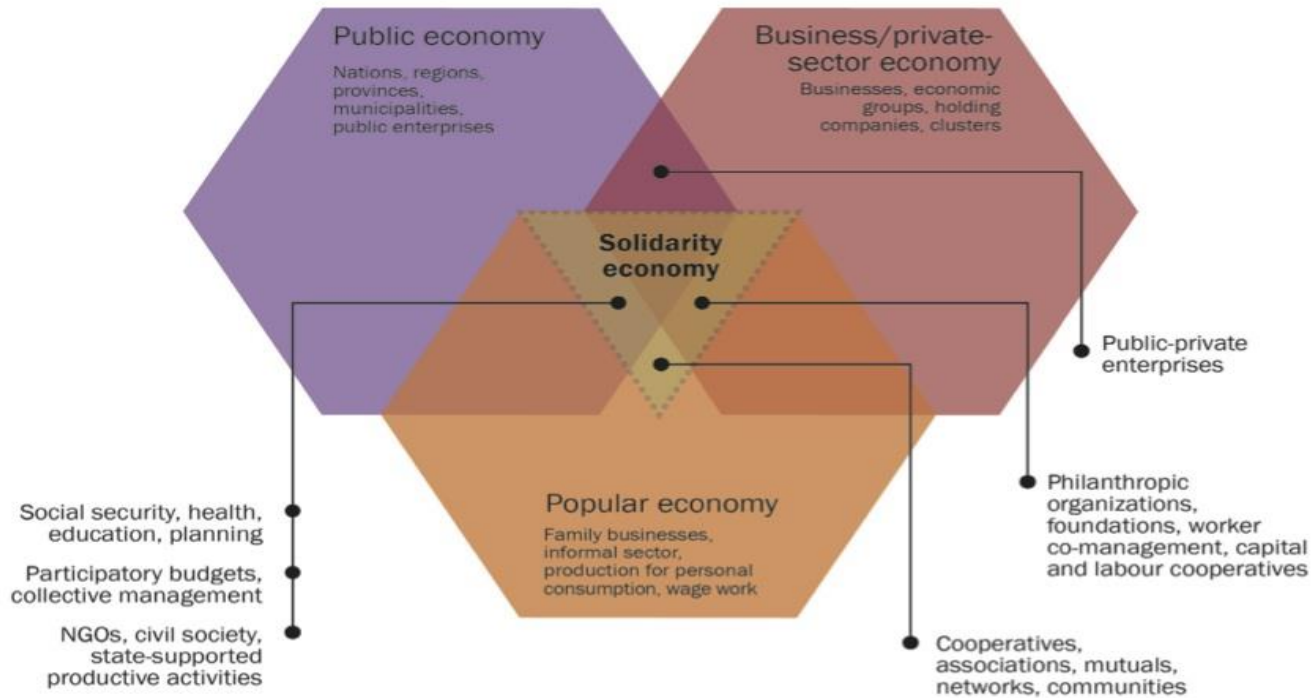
Public economy

Nations, regions, provinces, municipalities, public enterprises

Business/private-sector economy

Businesses, economic groups, holding companies, clusters

Solidarity economy

Public-private enterprises

Popular economy

Family businesses, informal sector, production for personal consumption, wage work

Philanthropic organizations, foundations, worker co-management, capital and labour cooperatives

Social security, health, education, planning

Participatory budgets, collective management

NGOs, civil society, state-supported productive activities

Cooperatives, associations, mutuals, networks, communities